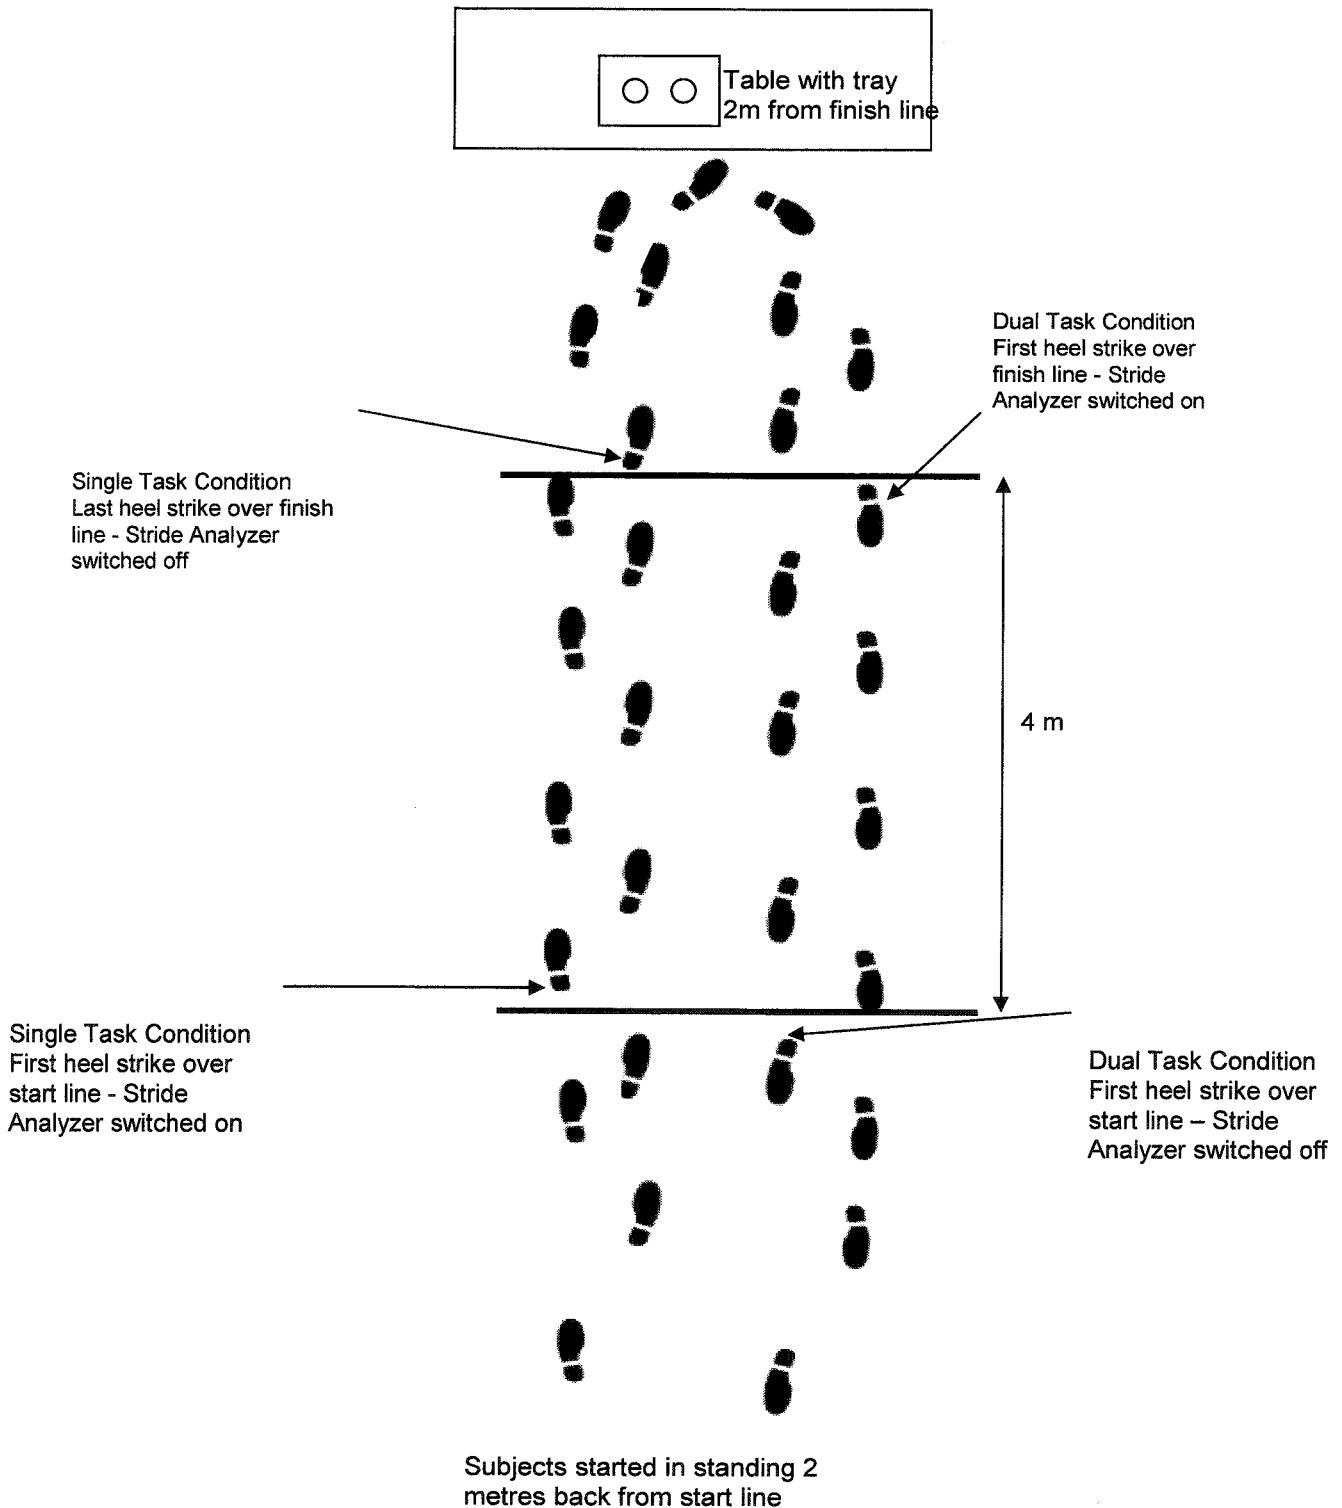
Table with tray
2m from finish line

Dual Task Condition
First heel strike over finish line - Stride Analyzer switched on

Single Task Condition
Last heel strike over finish line - Stride Analyzer switched off

4 m

Single Task Condition
First heel strike over start line - Stride Analyzer switched on

Dual Task Condition
First heel strike over start line – Stride Analyzer switched off

Subjects started in standing 2 metres back from start line